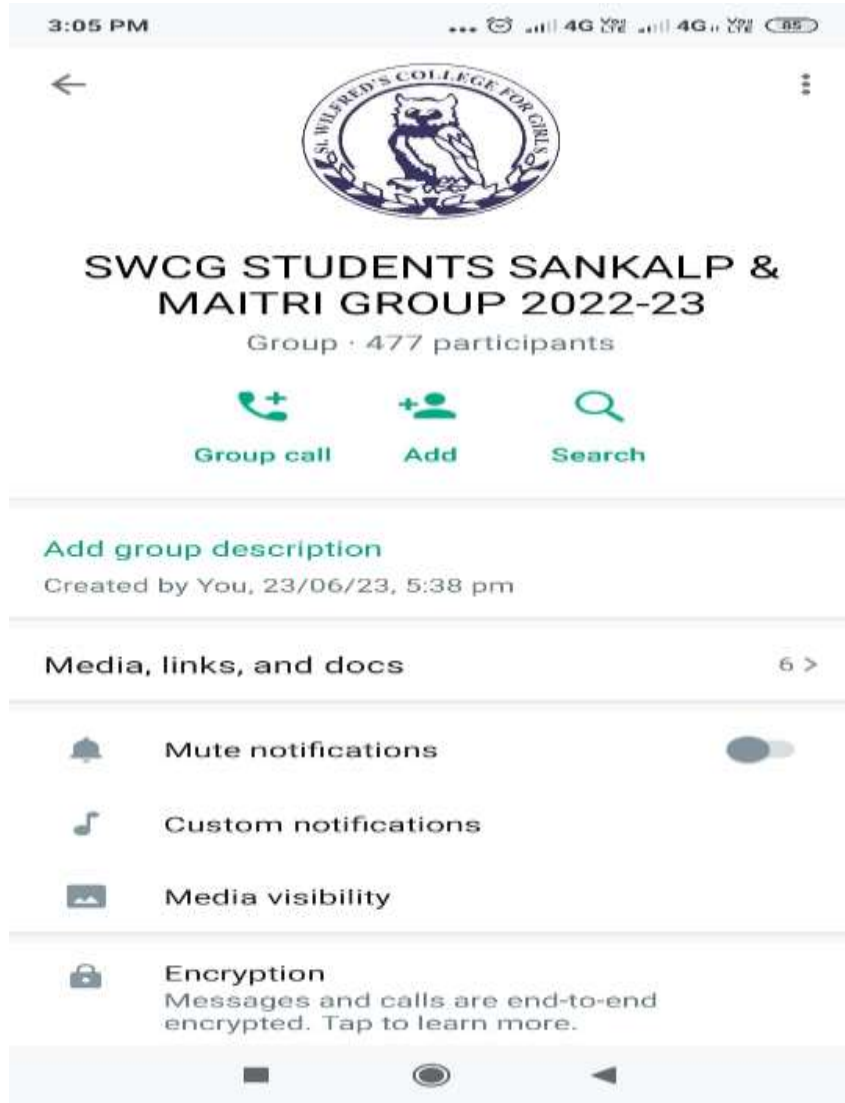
3:05 PM

4G Vo LTE 4G Vo LTE 85

ST. WILFRED'S COLLEGE FOR GIRLS

SWCG STUDENTS SANKALP & MAITRI GROUP 2022-23

Group · 477 participants

Group call

Add

Search

Add group description

Created by You, 23/06/23, 5:38 pm

Media, links, and docs

6 >

Mute notifications

Custom notifications

Media visibility

Encryption

Messages and calls are end-to-end encrypted. Tap to learn more.